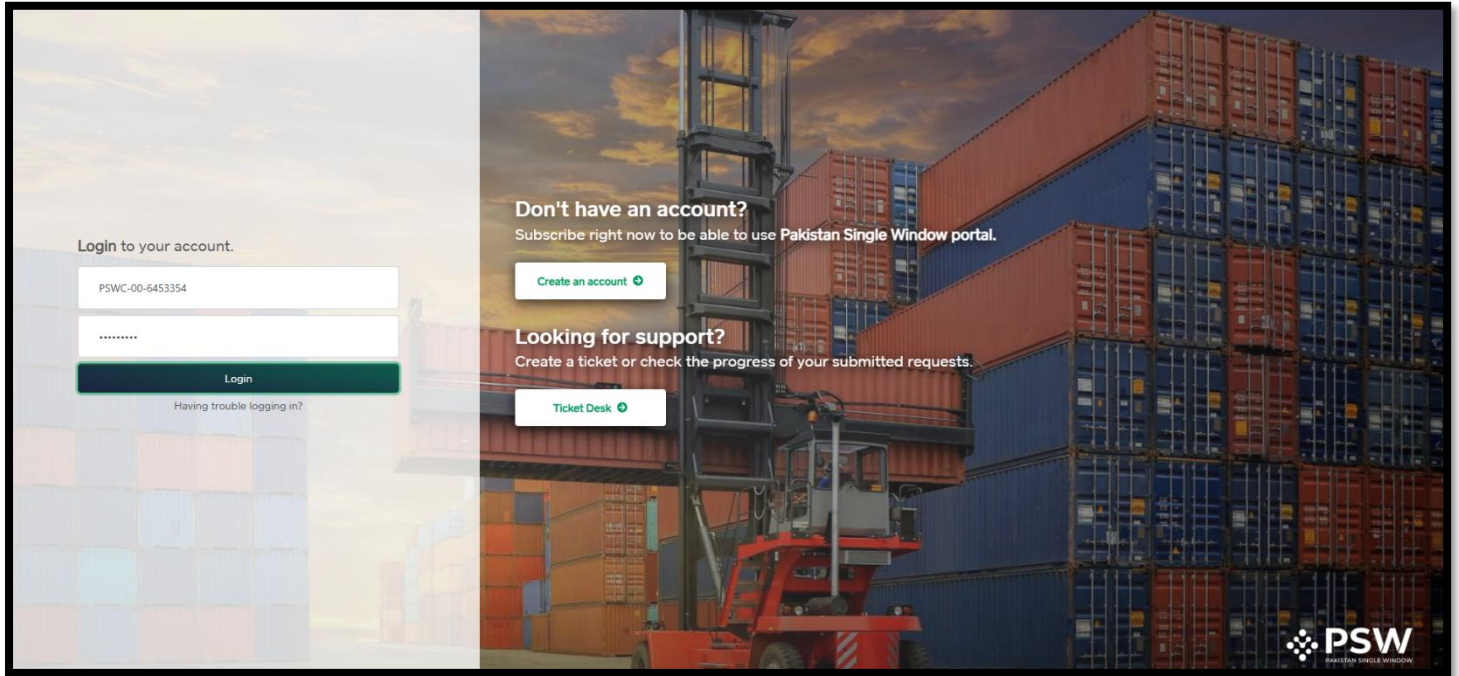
Login to your account.

PSWC-00-6453354

.........

Login

Having trouble logging in?

Don't have an account?
Subscribe right now to be able to use Pakistan Single Window portal.

Create an account

Looking for support?
Create a ticket or check the progress of your submitted requests.

Ticket Desk

PSW
PAKISTAN SINGLE WINDOW